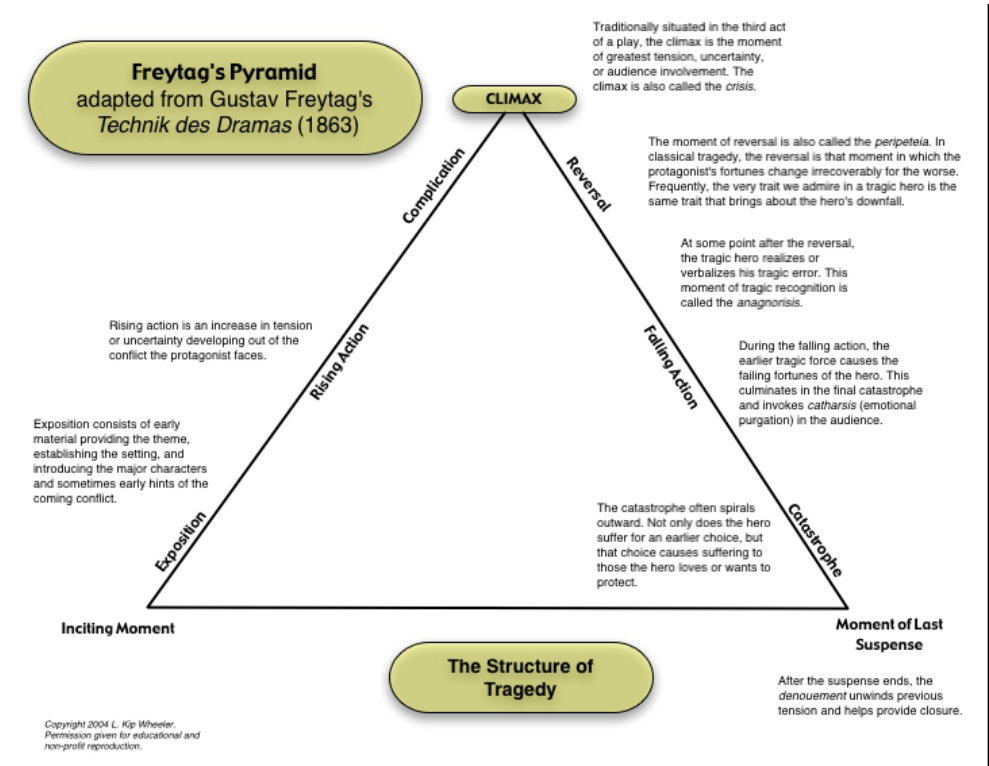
Freytag's Pyramid
adapted from Gustav Freytag's *Technik des Dramas* (1863)

Traditionally situated in the third act of a play, the climax is the moment of greatest tension, uncertainty, or audience involvement. The climax is also called the *crisis*.

CLIMAX

Complication

Reversal

The moment of reversal is also called the *peripeteia*. In classical tragedy, the reversal is that moment in which the protagonist's fortunes change irrecoverably for the worse. Frequently, the very trait we admire in a tragic hero is the same trait that brings about the hero's downfall.

At some point after the reversal, the tragic hero realizes or verbalizes his tragic error. This moment of tragic recognition is called the *anagnorisis*.

Rising action is an increase in tension or uncertainty developing out of the conflict the protagonist faces.

Rising Action

Falling Action

During the falling action, the earlier tragic force causes the failing fortunes of the hero. This culminates in the final catastrophe and invokes *catharsis* (emotional purgation) in the audience.

Exposition consists of early material providing the theme, establishing the setting, and introducing the major characters and sometimes early hints of the coming conflict.

The catastrophe often spirals outward. Not only does the hero suffer for an earlier choice, but that choice causes suffering to those the hero loves or wants to protect.

Exposition

Catastrophe

Inciting Moment

Moment of Last Suspense

The Structure of Tragedy

After the suspense ends, the *denouement* unwinds previous tension and helps provide closure.

Copyright 2004 L. Kip Wheeler. Permission given for educational and non-profit reproduction.